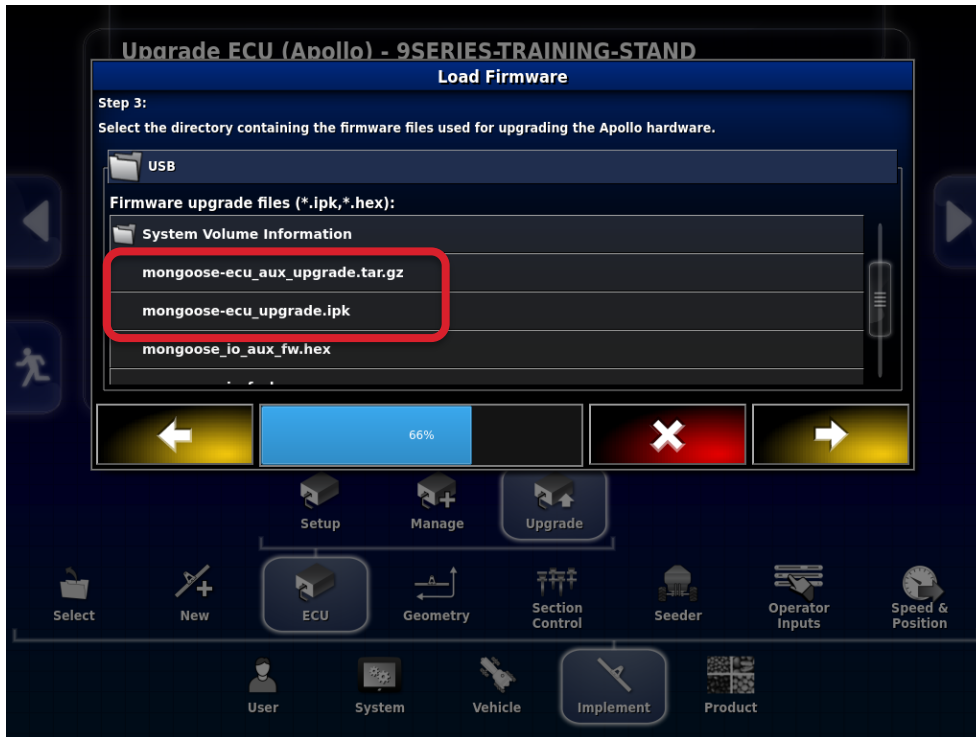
Upgrade ECU (Apollo) - 9SERIES-TRAINING-STAND

Load Firmware

Step 3:

Select the directory containing the firmware files used for upgrading the Apollo hardware.

USB

Firmware upgrade files (*.ipk,*.hex):

System Volume Information

mongoose-ecu_aux_upgrade.tar.gz

mongoose-ecu_upgrade.ipk

mongoose_io_aux_fw.hex

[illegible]

66%

Setup

Manage

Upgrade

Select

New

ECU

Geometry

Section Control

Seeder

Operator Inputs

Speed & Position

User

System

Vehicle

Implement

Product